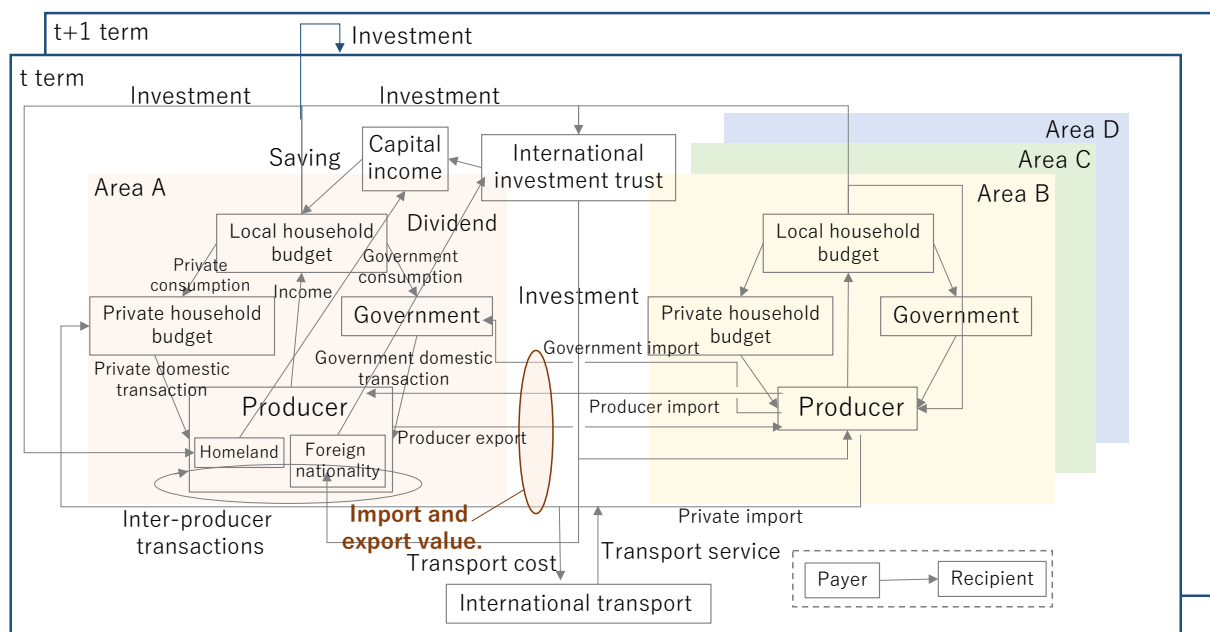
t+1 term

Investment

t term

Investment

Investment

Area D

Area C

Area B

Area A

Saving

Capital income

International investment trust

Dividend

Local household budget

Local household budget

Private consumption

Government consumption

Income

Investment

Private household budget

Government

Private household budget

Government

Government import

Private domestic transaction

Government domestic transaction

Producer

Producer import

Producer

Homeland

Foreign nationality

Producer export

Private import

Inter-producer transactions

Import and export value.

Transport cost

Transport service

Payer

Recipient

International transport